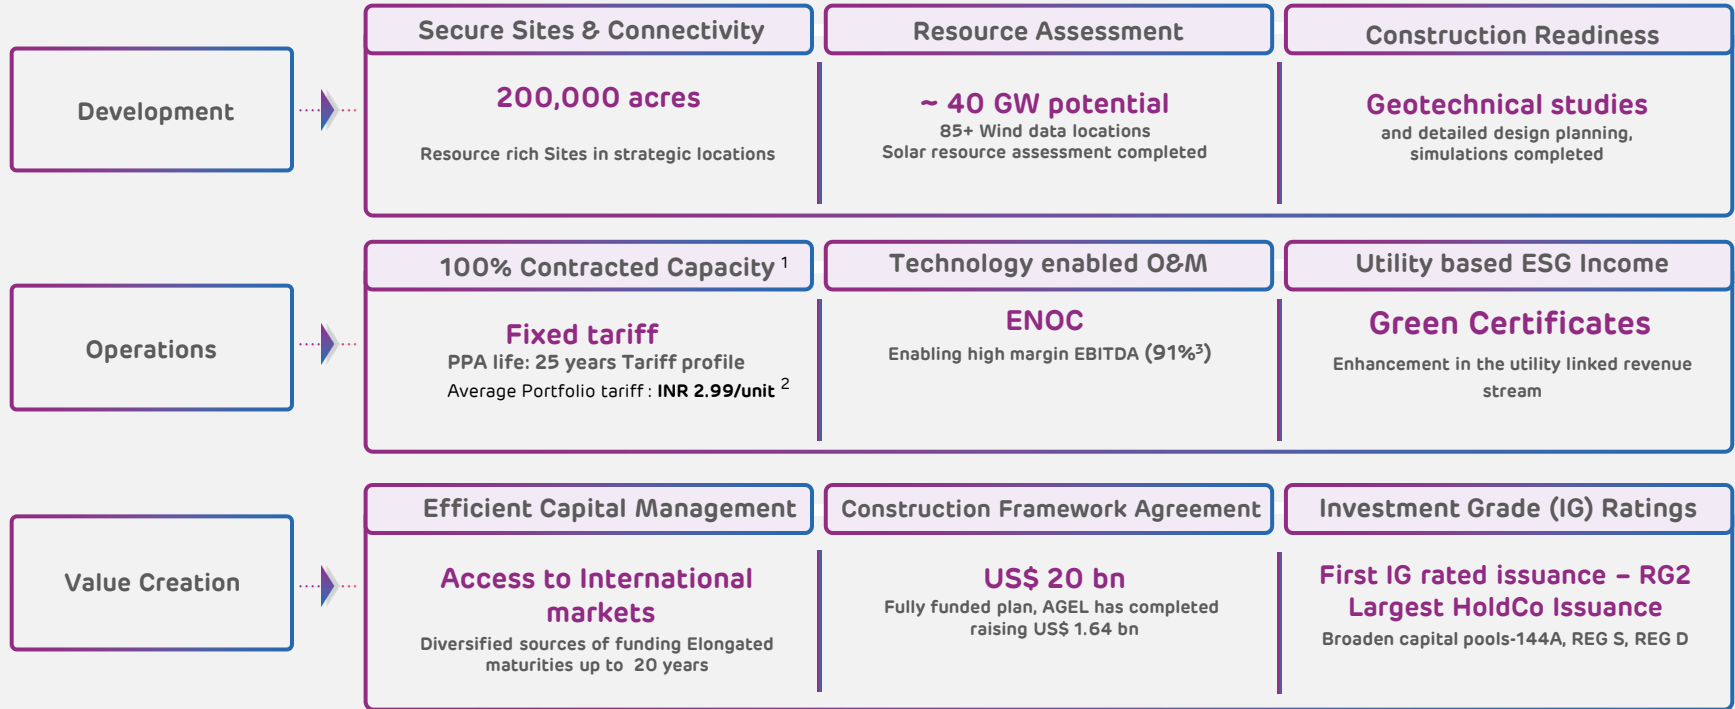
Development

Secure Sites & Connectivity

200,000 acres

Resource rich Sites in strategic locations

Resource Assessment

~ 40 GW potential

85+ Wind data locations
Solar resource assessment completed

Construction Readiness

Geotechnical studies

and detailed design planning, simulations completed

Operations

100% Contracted Capacity $^1$

Fixed tariff

PPA life: 25 years Tariff profile
Average Portfolio tariff : INR 2.99/unit $^2$

Technology enabled O&M

ENOC

Enabling high margin EBITDA (91%$^3$)

Utility based ESG Income

Green Certificates

Enhancement in the utility linked revenue stream

Value Creation

Efficient Capital Management

Access to International markets

Diversified sources of funding Elongated maturities up to 20 years

Construction Framework Agreement

US$ 20 bn

Fully funded plan, AGEL has completed raising US$ 1.64 bn

Investment Grade (IG) Ratings

First IG rated issuance – RG2
Largest HoldCo Issuance

Broaden capital pools-144A, REG S, REG D